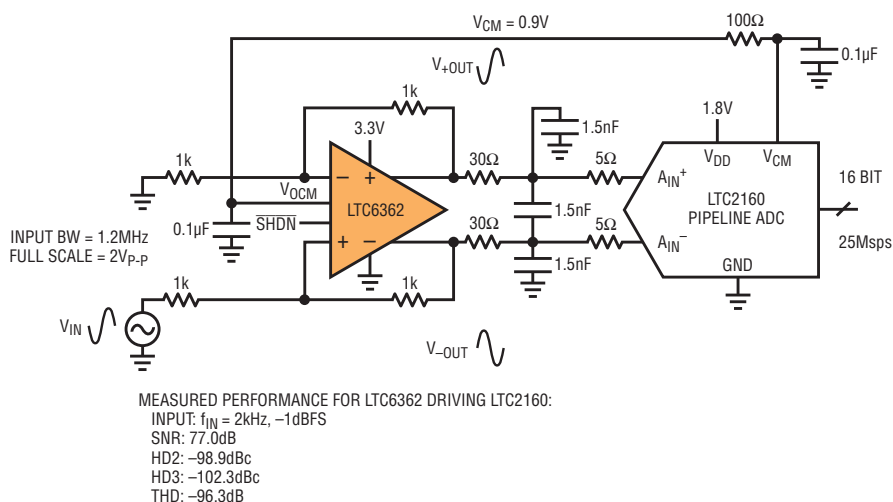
$V_{CM}$ = 0.9V

100Ω

0.1µF

$V_{+OUT}$

1k

3.3V

1.8V

1.5nF

$V_{DD}$

$V_{CM}$

1k

30Ω

5Ω

16 BIT

$V_{OCM}$

$A_{IN}^+$

LTC2160 PIPELINE ADC

LTC6362

0.1µF

$\overline{SHDN}$

1.5nF

INPUT BW = 1.2MHz
FULL SCALE = $2V_{P-P}$

30Ω

5Ω

$A_{IN}^-$

25Msps

1.5nF

GND

1k

1k

$V_{IN}$

$V_{-OUT}$

MEASURED PERFORMANCE FOR LTC6362 DRIVING LTC2160:
INPUT: $f_{IN}$ = 2kHz, –1dBFS
SNR: 77.0dB
HD2: –98.9dBc
HD3: –102.3dBc
THD: –96.3dB